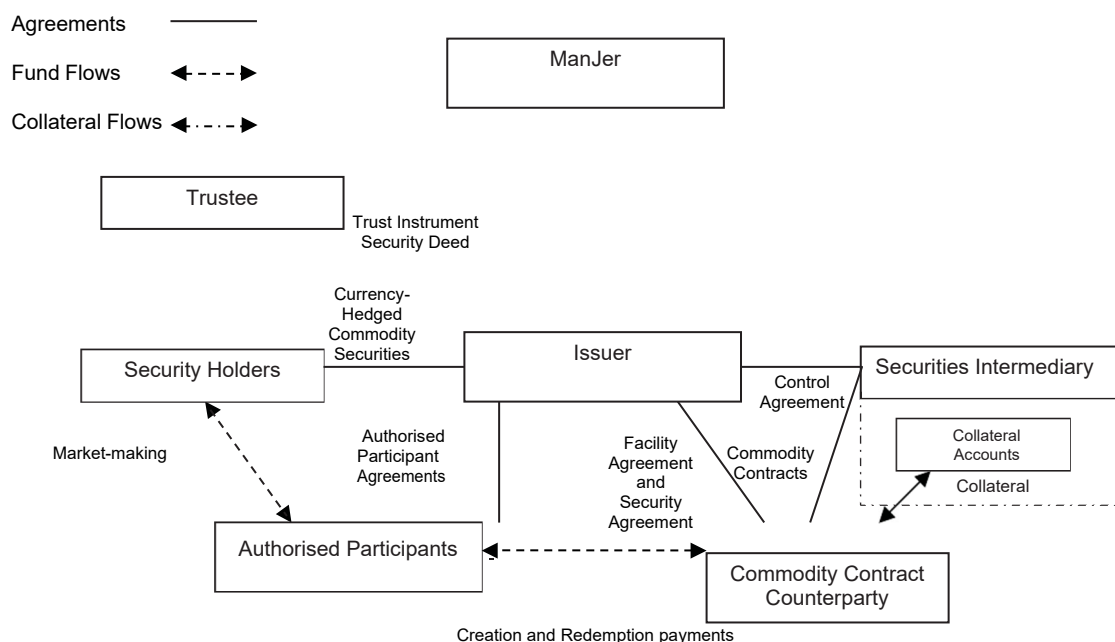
Agreements

Fund Flows

Collateral Flows

ManJer

Trustee

Trust Instrument
Security Deed

Currency-Hedged Commodity Securities

Security Holders

Issuer

Securities Intermediary

Control Agreement

Collateral Accounts

Collateral

Market-making

Authorised Participant Agreements

Facility Agreement and Security Agreement

Commodity Contracts

Authorised Participants

Commodity Contract Counterparty

Creation and Redemption payments